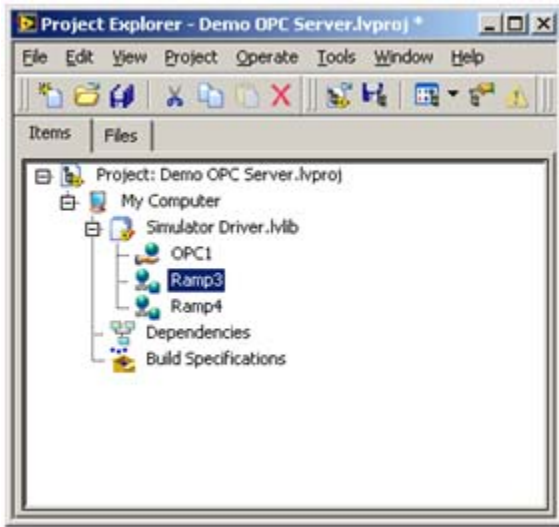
Project Explorer - Demo OPC Server.lvproj *

File Edit View Project Operate Tools Window Help

Items Files

Project: Demo OPC Server.lvproj
My Computer
Simulator Driver.lvlib
OPC1
Ramp3
Ramp4
Dependencies
Build Specifications